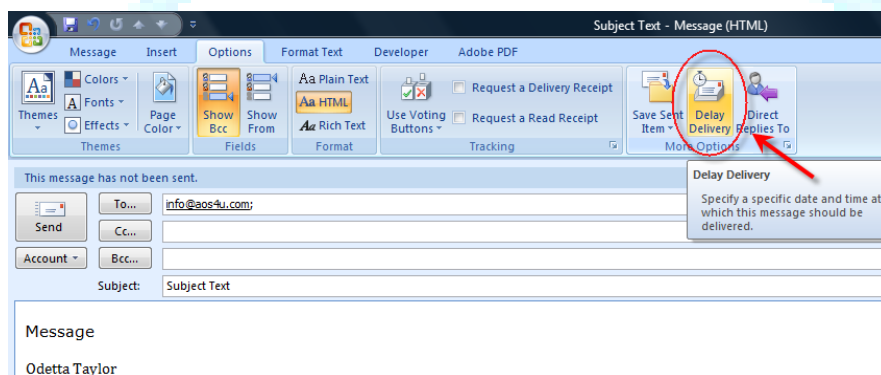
Subject Text - Message (HTML)

Message Insert Options Format Text Developer Adobe PDF

Themes
Colors
Fonts
Effects
Page Color
Themes

Show Bcc
Show From
Fields

Aa Plain Text
Aa HTML
Aa Rich Text
Format

Use Voting Buttons
Request a Delivery Receipt
Request a Read Receipt
Tracking

Save Sent Item
Delay Delivery
Direct Replies To
More Options

This message has not been sent.

Delay Delivery
Specify a specific date and time at which this message should be delivered.

Send
To...
info@aos4u.com;
Cc...
Account
Bcc...
Subject:
Subject Text

Message

Odetta Taylor